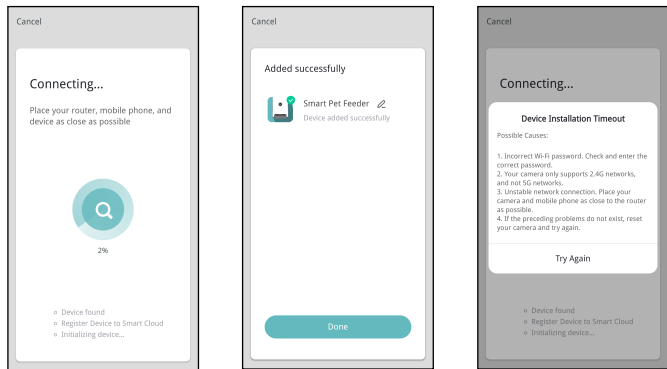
Cancel

Connecting...

Place your router, mobile phone, and device as close as possible

2%

Device found
Register Device to Smart Cloud
Initializing device...

Cancel

Added successfully

Smart Pet Feeder
Device added successfully

Done

Cancel

Connecting...

Device Installation Timeout

Possible Causes:

1. Incorrect Wi-Fi password. Check and enter the correct password.
2. Your camera only supports 2.4G networks, and not 5G networks.
3. Unstable network connection. Place your camera and mobile phone as close to the router as possible.
4. If the preceding problems do not exist, reset your camera and try again.

Try Again

Device found
Register Device to Smart Cloud
Initializing device...